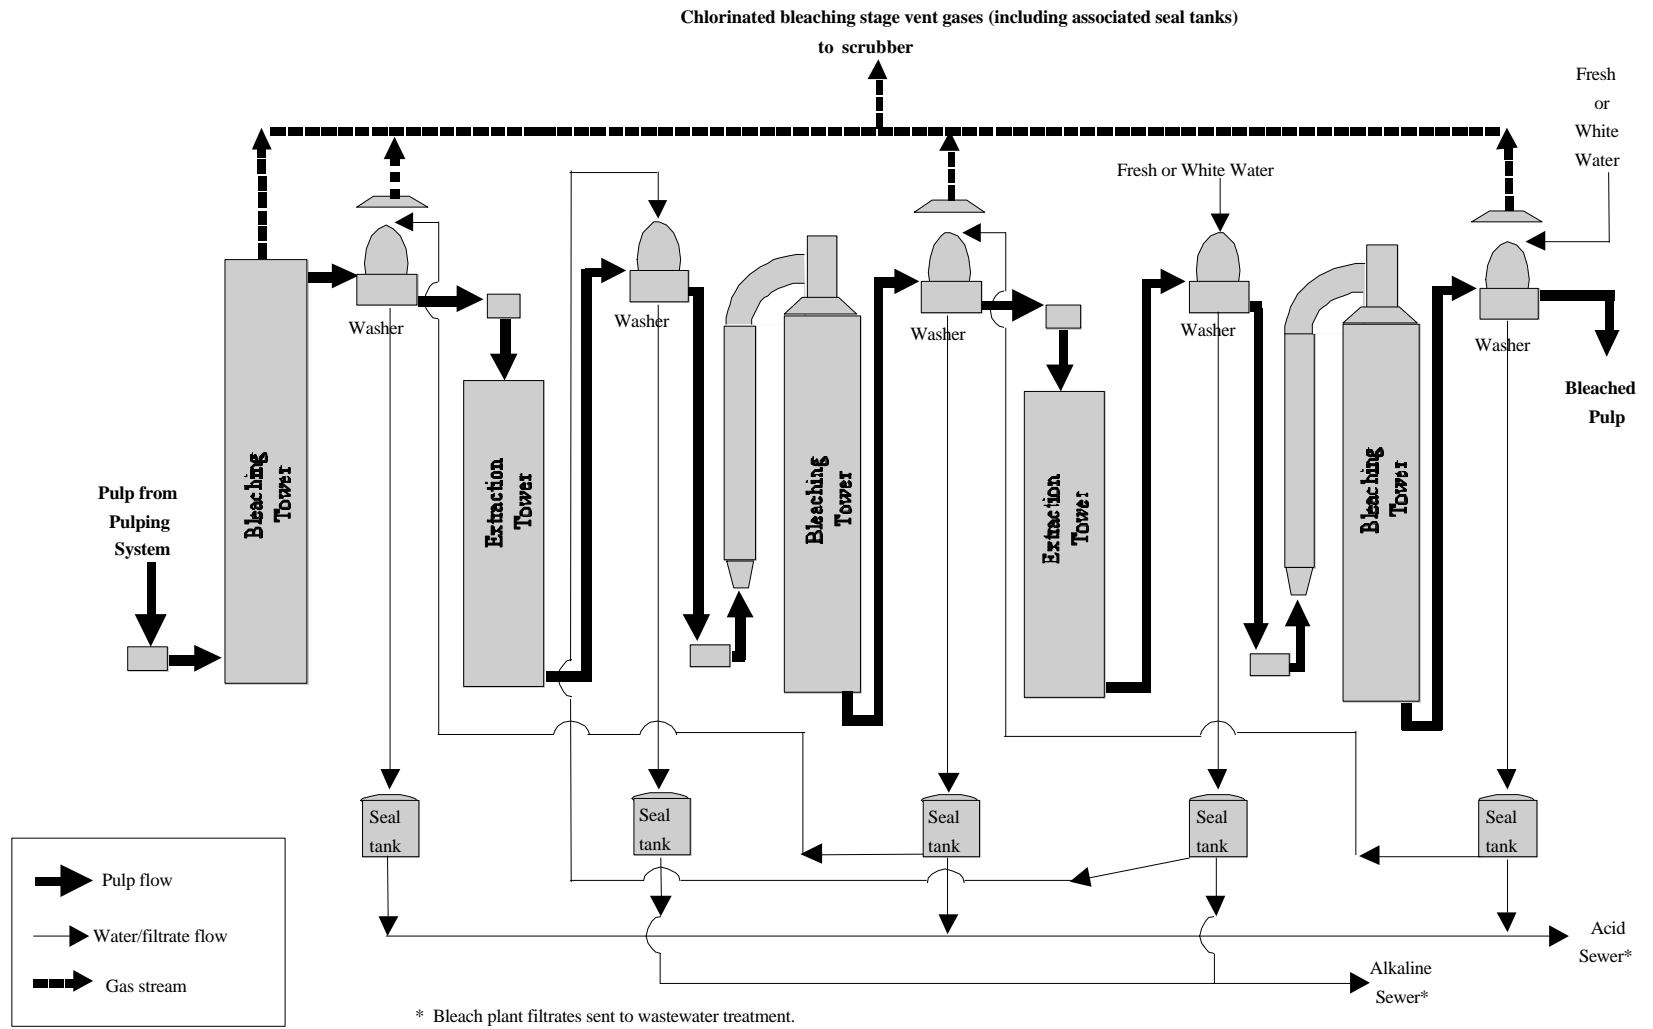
Chlorinated bleaching stage vent gases (including associated seal tanks)
to scrubber

Fresh or White Water

Fresh or White Water

Pulp from Pulping System

Bleaching Tower

Washer

Extraction Tower

Washer

Bleaching Tower

Washer

Extraction Tower

Washer

Bleaching Tower

Washer

Bleached Pulp

Seal tank

Seal tank

Seal tank

Seal tank

Seal tank

Acid Sewer*

Alkaline Sewer*

Pulp flow

Water/filtrate flow

Gas stream

* Bleach plant filtrates sent to wastewater treatment.